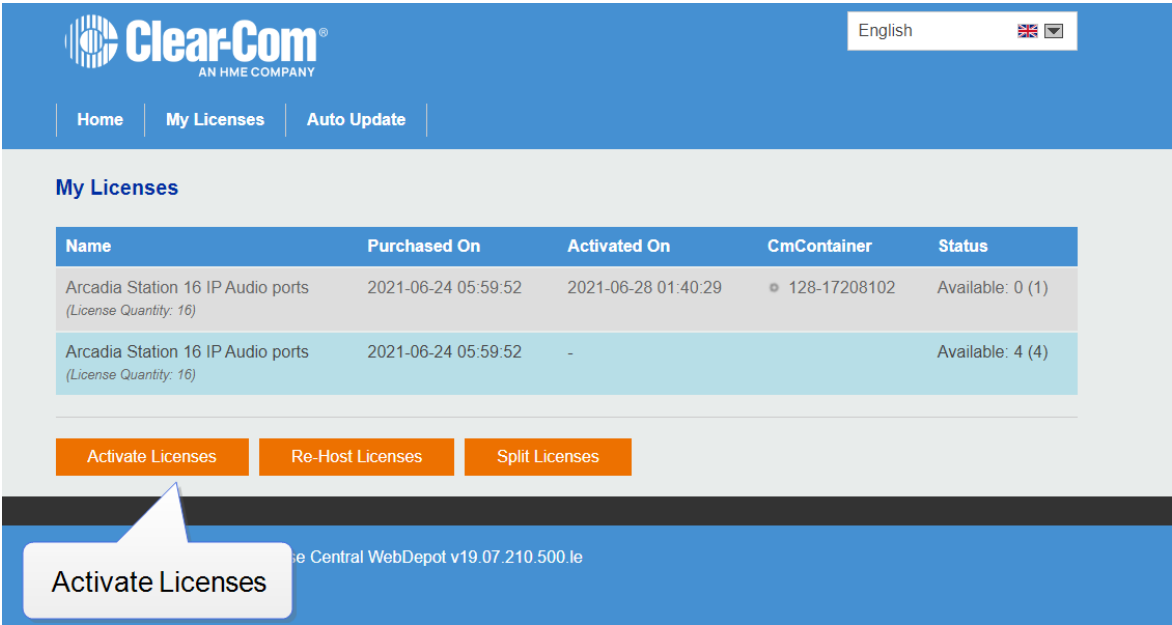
Clear-Com®
AN HME COMPANY

English

Home | My Licenses | Auto Update

My Licenses

| Name | Purchased On | Activated On | CmContainer | Status |
|---|---|---|---|---|
| Arcadia Station 16 IP Audio ports (License Quantity: 16) | 2021-06-24 05:59:52 | 2021-06-28 01:40:29 | 128-17208102 | Available: 0 (1) |
| Arcadia Station 16 IP Audio ports (License Quantity: 16) | 2021-06-24 05:59:52 | - | | Available: 4 (4) |

Activate Licenses | Re-Host Licenses | Split Licenses

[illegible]se Central WebDepot v19.07.210.500.le

Activate Licenses